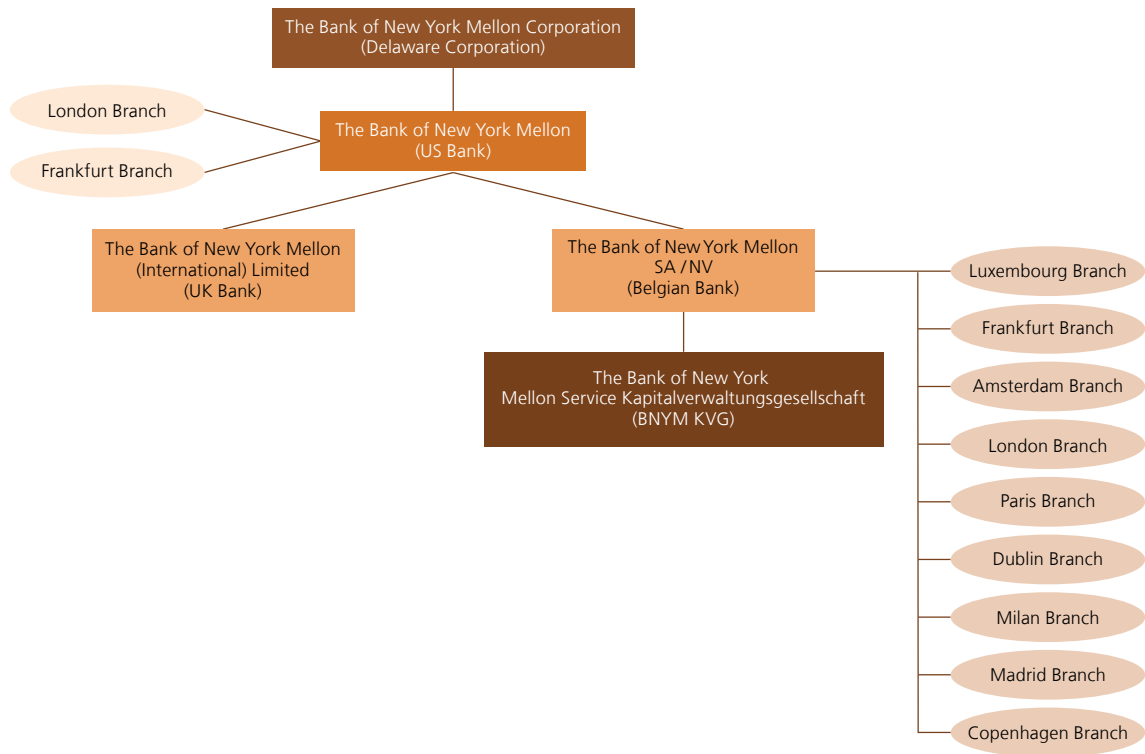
The Bank of New York Mellon Corporation
(Delaware Corporation)

London Branch

Frankfurt Branch

The Bank of New York Mellon
(US Bank)

The Bank of New York Mellon
(International) Limited
(UK Bank)

The Bank of New York Mellon
SA / NV
(Belgian Bank)

Luxembourg Branch

Frankfurt Branch

Amsterdam Branch

London Branch

Paris Branch

Dublin Branch

Milan Branch

Madrid Branch

Copenhagen Branch

The Bank of New York
Mellon Service Kapitalverwaltungsgesellschaft
(BNYM KVG)